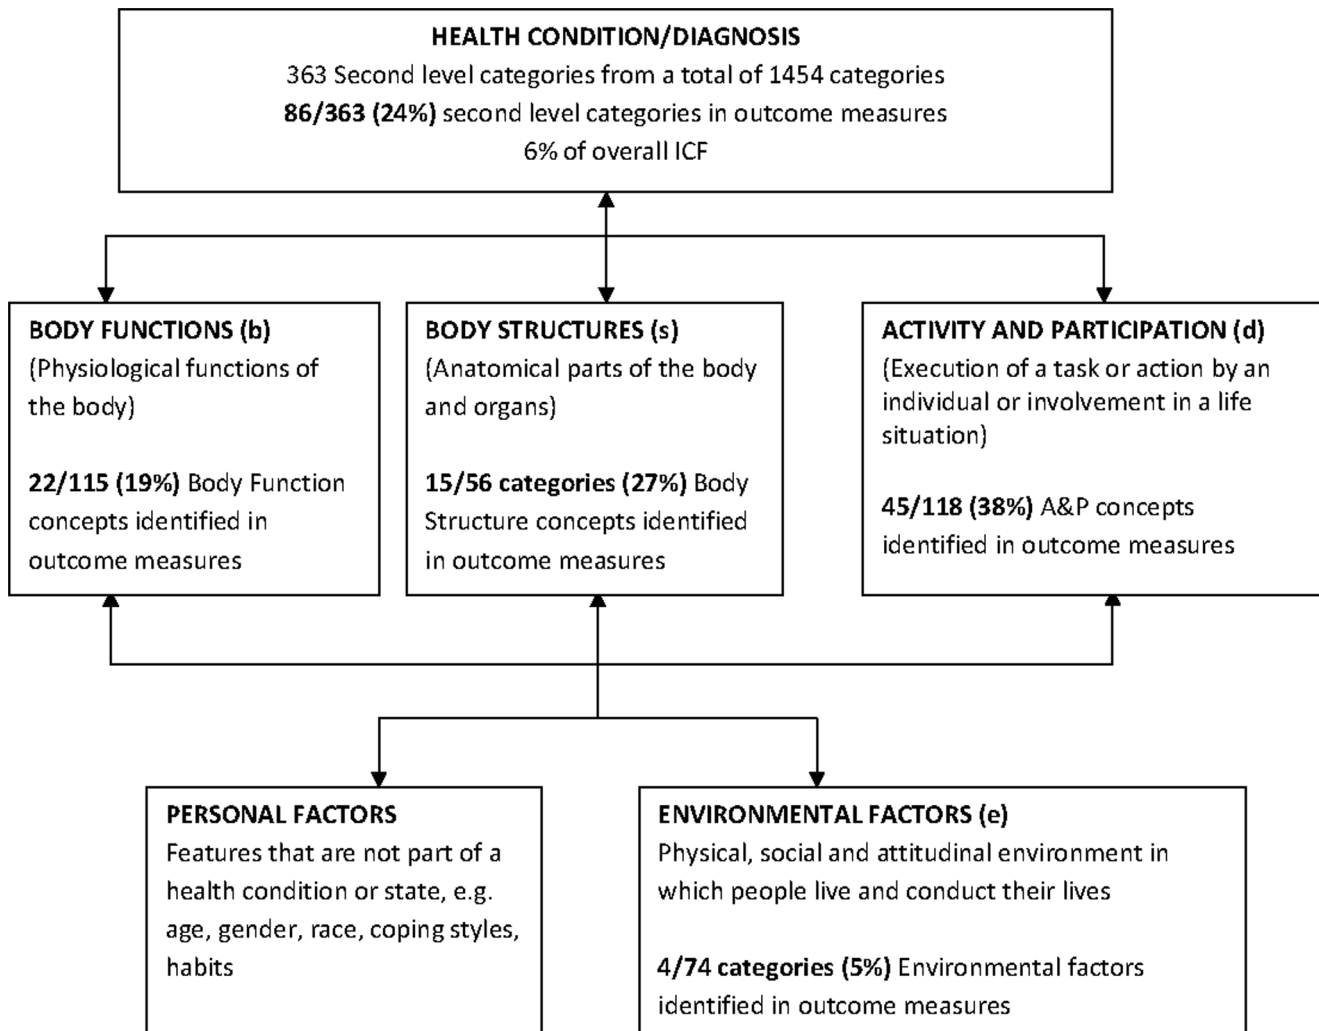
**HEALTH CONDITION/DIAGNOSIS**
363 Second level categories from a total of 1454 categories
**86/363 (24%)** second level categories in outcome measures
6% of overall ICF

**BODY FUNCTIONS (b)**
(Physiological functions of the body)

**22/115 (19%)** Body Function concepts identified in outcome measures

**BODY STRUCTURES (s)**
(Anatomical parts of the body and organs)

**15/56 categories (27%)** Body Structure concepts identified in outcome measures

**ACTIVITY AND PARTICIPATION (d)**
(Execution of a task or action by an individual or involvement in a life situation)

**45/118 (38%)** A&P concepts identified in outcome measures

**PERSONAL FACTORS**
Features that are not part of a health condition or state, e.g. age, gender, race, coping styles, habits

**ENVIRONMENTAL FACTORS (e)**
Physical, social and attitudinal environment in which people live and conduct their lives

**4/74 categories (5%)** Environmental factors identified in outcome measures